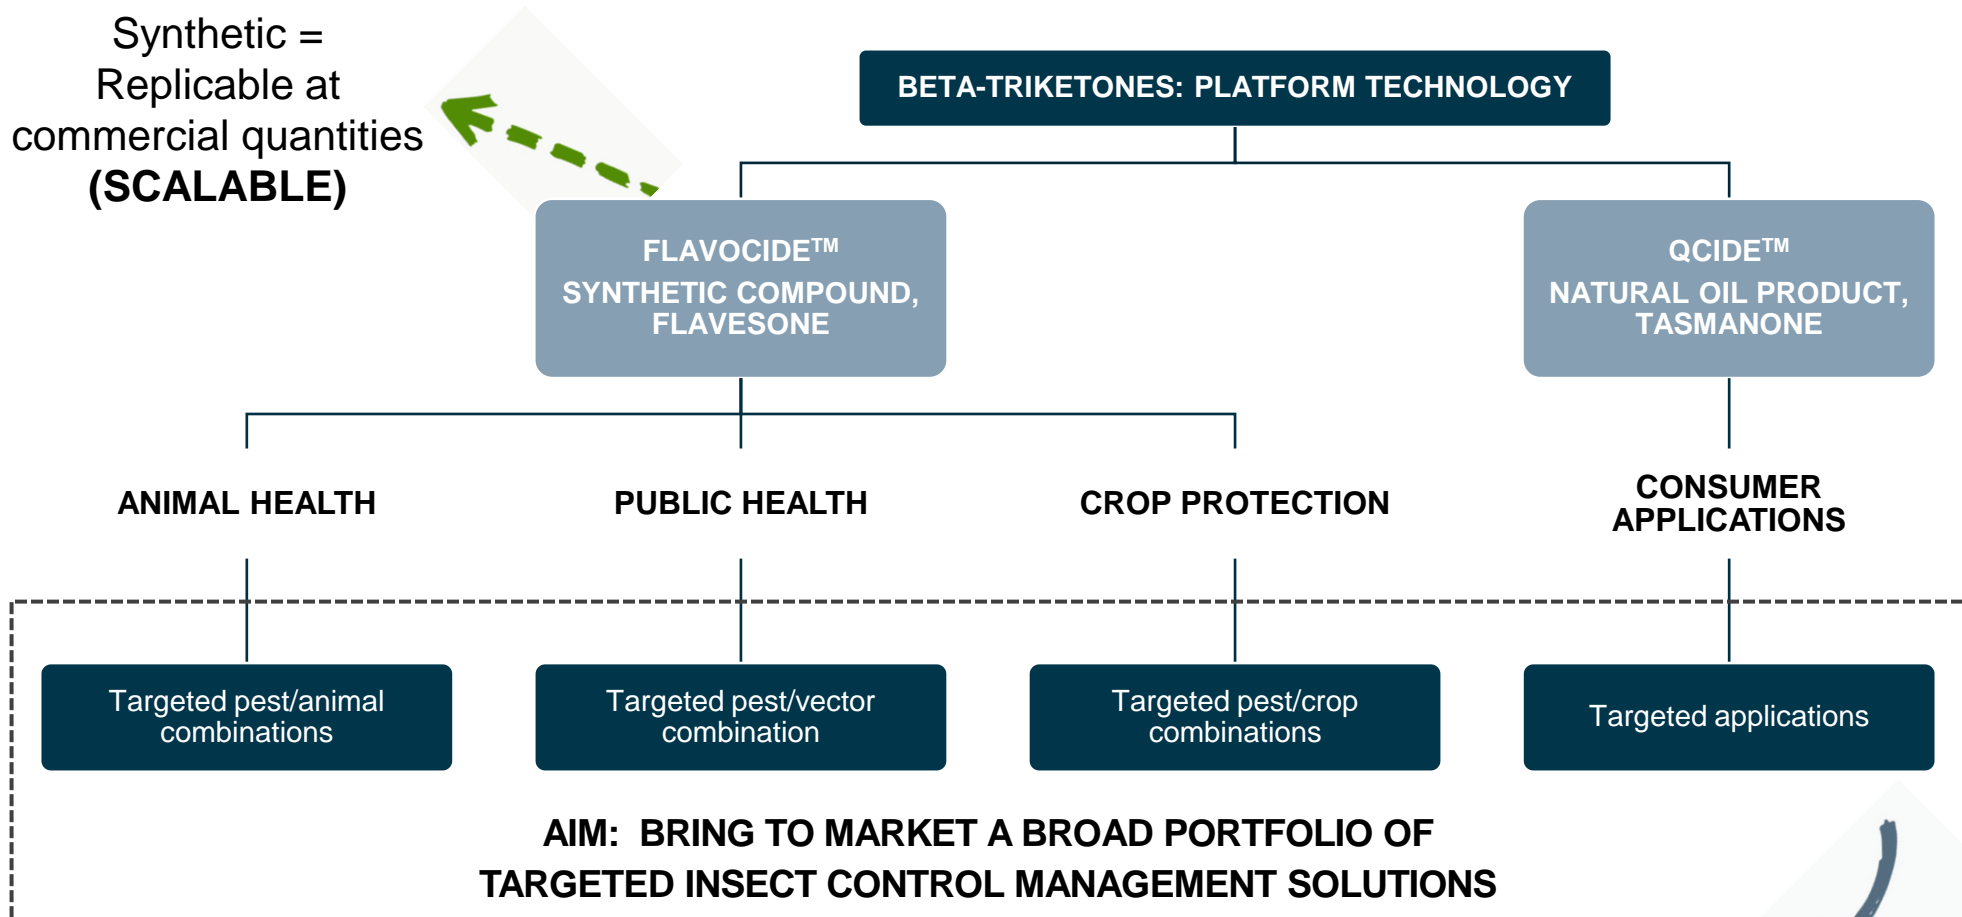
Synthetic = Replicable at commercial quantities **(SCALABLE)**

BETA-TRIKETONES: PLATFORM TECHNOLOGY

FLAVOCIDE™
SYNTHETIC COMPOUND, FLAVESONE

QCIDE™
NATURAL OIL PRODUCT, TASMANONE

ANIMAL HEALTH

PUBLIC HEALTH

CROP PROTECTION

CONSUMER APPLICATIONS

Targeted pest/animal combinations

Targeted pest/vector combination

Targeted pest/crop combinations

Targeted applications

AIM: BRING TO MARKET A BROAD PORTFOLIO OF TARGETED INSECT CONTROL MANAGEMENT SOLUTIONS